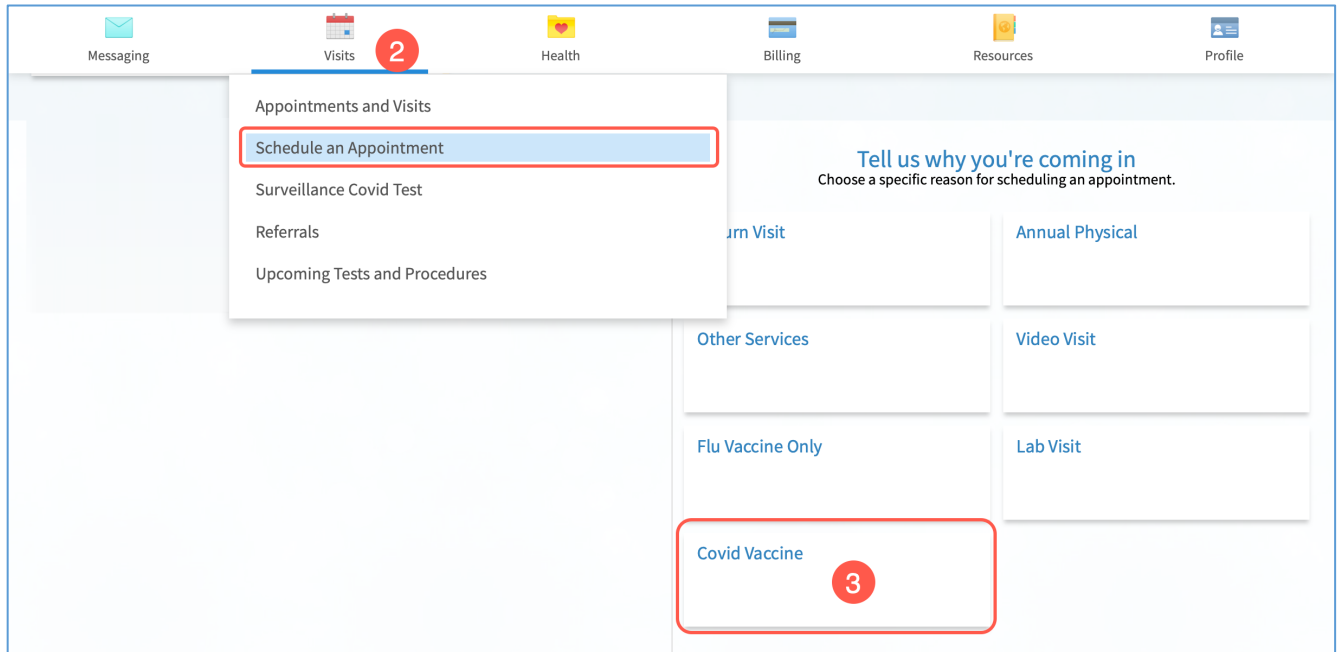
Messaging
Visits
2
Health
Billing
Resources
Profile

Appointments and Visits
Schedule an Appointment
Surveillance Covid Test
Referrals
Upcoming Tests and Procedures

Tell us why you're coming in
Choose a specific reason for scheduling an appointment.

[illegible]urn Visit
Annual Physical
Other Services
Video Visit
Flu Vaccine Only
Lab Visit
Covid Vaccine
3